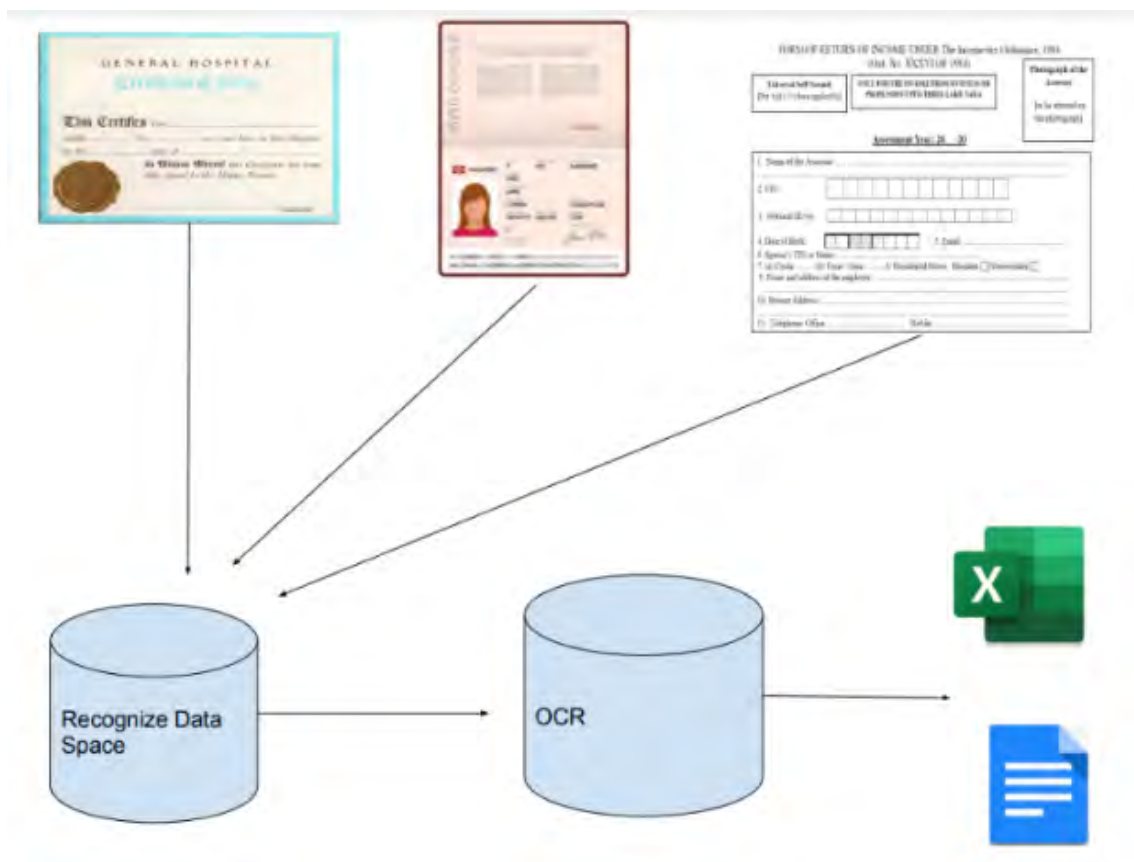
GENERAL HOSPITAL

This Certifies

FORM OF RETURN OF INCOME UNDER The Income-tax Ordinance, 1984

Assessment Year: 20__-20__

1. Name of the Assessee

2. TIN

4. Date of Birth

5. Email

Recognize Data Space

OCR

X